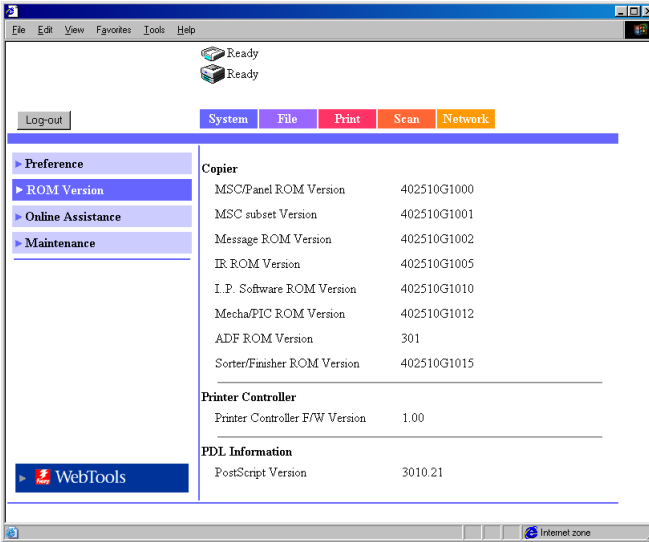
File Edit View Favorites Tools Help

Ready
Ready

Log-out

System File Print Scan Network

Preference
ROM Version
Online Assistance
Maintenance

Copier

| | |
|---|---|
| MSC/Panel ROM Version | 402510G1000 |
| MSC subset Version | 402510G1001 |
| Message ROM Version | 402510G1002 |
| IR ROM Version | 402510G1005 |
| I.P. Software ROM Version | 402510G1010 |
| Mecha/PIC ROM Version | 402510G1012 |
| ADF ROM Version | 301 |
| Sorter/Finisher ROM Version | 402510G1015 |

Printer Controller

| | |
|---|---|
| Printer Controller F/W Version | 1.00 |

PDL Information

| | |
|---|---|
| PostScript Version | 3010.21 |

fiery WebTools

Internet zone